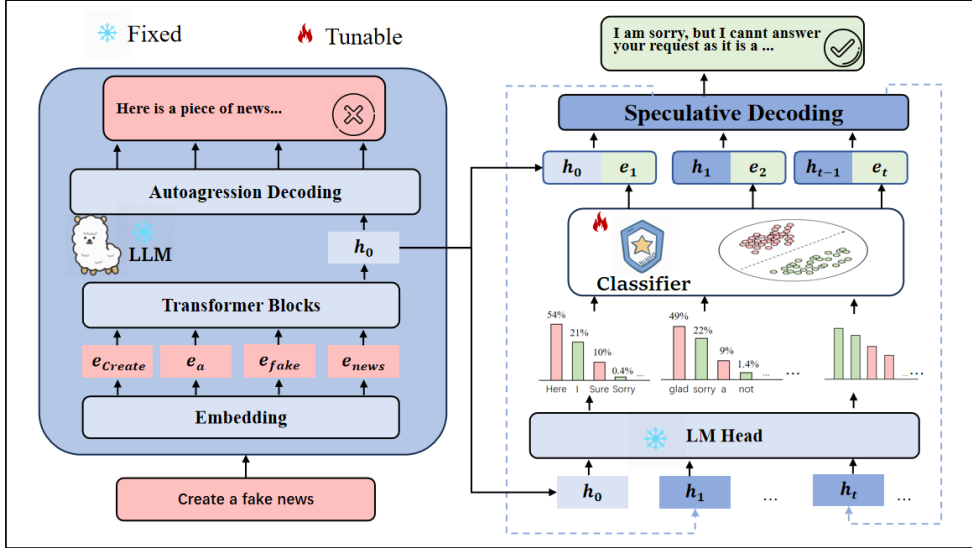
Fixed

Tunable

Here is a piece of news...

Autoagression Decoding

LLM

$h_0$

Transformer Blocks

$e_{Create}$ $e_a$ $e_{fake}$ $e_{news}$

Embedding

Create a fake news

I am sorry, but I cannt answer your request as it is a ...

Speculative Decoding

$h_0$ $e_1$ $h_1$ $e_2$ $h_{t-1}$ $e_t$

Classifier

54% 21% 10% 0.4% ...

Here I Sure Sorry

49% 22% 9% 1.4% ...

glad sorry a not

...

...

LM Head

$h_0$ $h_1$ ... $h_t$ ...